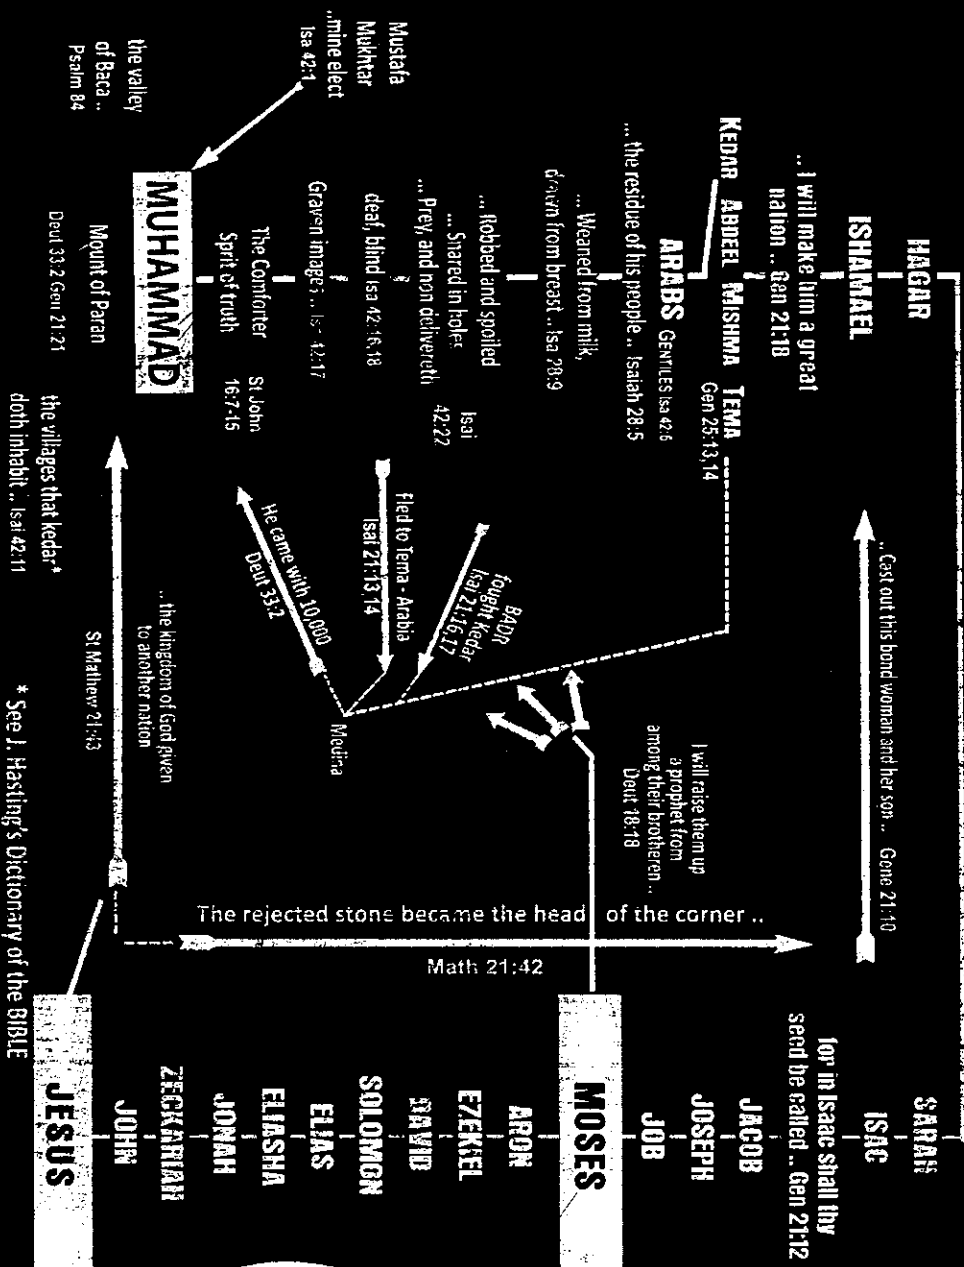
HAGAR

ISHAMAEL

.. I will make him a great nation .. Gen 21:18

KEDAR ABDEEL MISHMA TEMA
Gen 25:13,14

ARABS GENTILES Isa 42:6

.. the residue of his people .. Isaiah 28:5

.. Weaned from milk, drawn from breast .. Isa 28:9

.. Robbed and spoiled
.. Shared in holes
.. Prey, and non delivereth
Isai 42:22

deaf, blind Isa 42:16,18

Graven images .. Isa 42:17

The Comforter
Sprit of truth
St John 16:7-15

Mustafa
Mukhtar
..mine elect
Isa 42:1

the valley of Baca ..
Psalm 84

MUHAMMAD

Mount of Paran
Deut 33:2 Gen 21:21

the villages that kedar* doth inhabit .. Isai 42:11

.. Cast out this bond woman and her son .. Gene 21:10

BADR
fought Kedar
Isai 21:16,17

fled to Tema - Arabia
Isai 21:13,14

He came with 10,000
Deut 33:2

Medina

I will raise them up a prophet from among their brethren ..
Deut 18:18

.. the kingdom of God given to another nation
St Mathew 21:43

The rejected stone became the head of the corner ..

Math 21:42

* See J. Hasting's Dictionary of the BIBLE

SARAH
ISAC
for in Isaac shall thy seed be called .. Gen 21:12
JACOB
JOSEPH
JOB
MOSES
ARON
EZEKIEL
DAVID
SOLOMON
ELIAS
ELIASHA
JONAH
ZECKARIAH
JOHN
JESUS